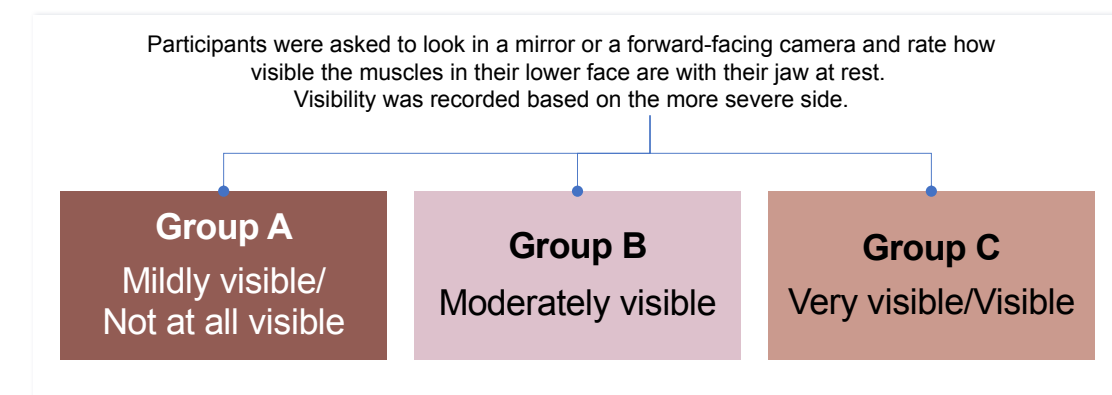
Participants were asked to look in a mirror or a forward-facing camera and rate how visible the muscles in their lower face are with their jaw at rest.
Visibility was recorded based on the more severe side.

Group A
Mildly visible/
Not at all visible

Group B
Moderately visible

Group C
Very visible/Visible